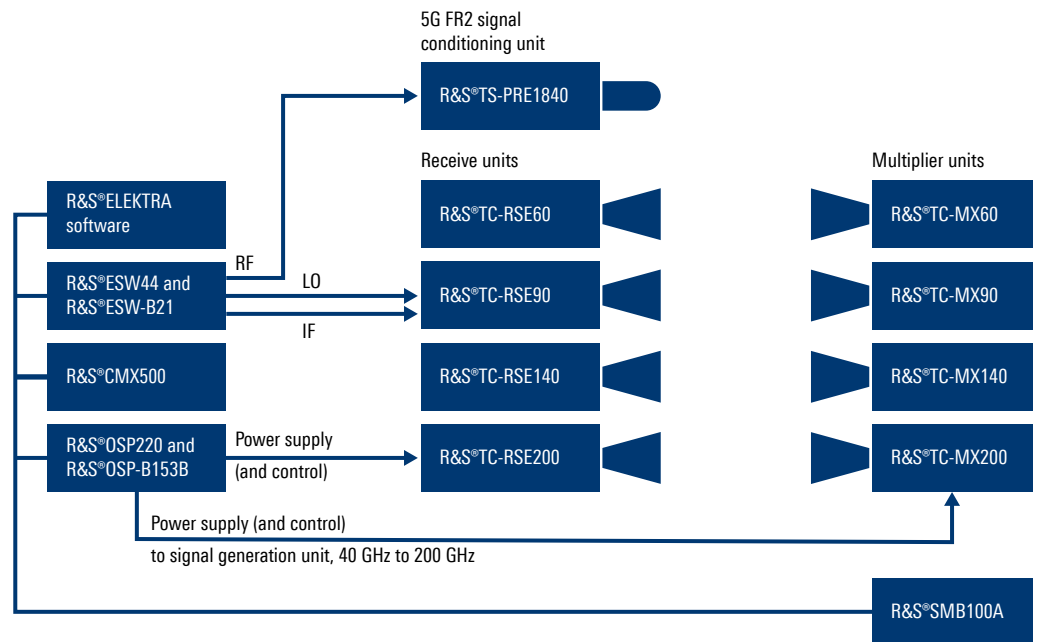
5G FR2 signal conditioning unit

R&S®TS-PRE1840

Receive units

Multiplier units

R&S®ELEKTRA software

R&S®TC-RSE60

R&S®TC-MX60

RF

LO

R&S®ESW44 and R&S®ESW-B21

R&S®TC-RSE90

R&S®TC-MX90

IF

R&S®CMX500

R&S®TC-RSE140

R&S®TC-MX140

R&S®OSP220 and R&S®OSP-B153B

Power supply (and control)

R&S®TC-RSE200

R&S®TC-MX200

Power supply (and control) to signal generation unit, 40 GHz to 200 GHz

R&S®SMB100A